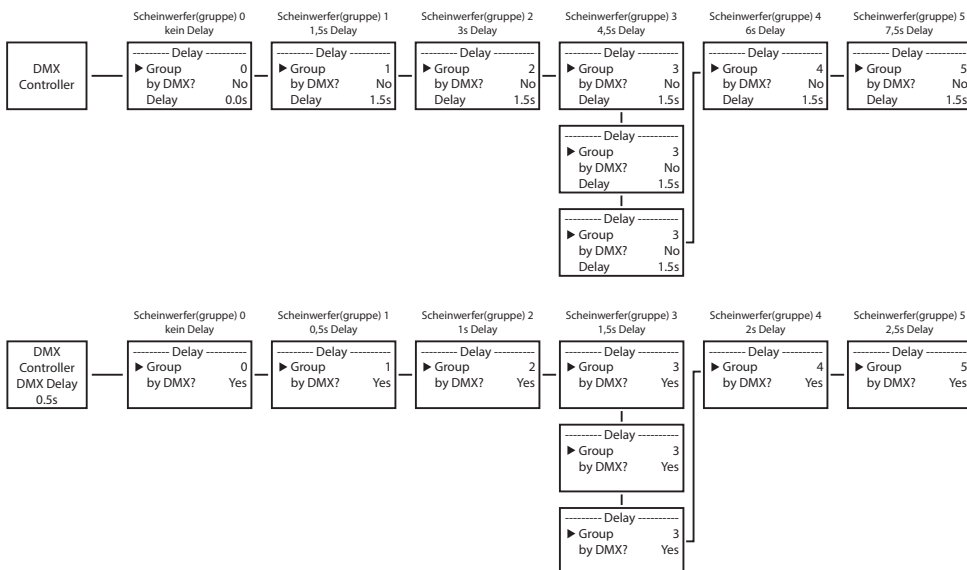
DMX Controller

Scheinwerfer(gruppe) 0
kein Delay

--------- Delay ---------
▶ Group 0
by DMX? No
Delay 0.0s

Scheinwerfer(gruppe) 1
1,5s Delay

--------- Delay ---------
▶ Group 1
by DMX? No
Delay 1.5s

Scheinwerfer(gruppe) 2
3s Delay

--------- Delay ---------
▶ Group 2
by DMX? No
Delay 1.5s

Scheinwerfer(gruppe) 3
4,5s Delay

--------- Delay ---------
▶ Group 3
by DMX? No
Delay 1.5s

--------- Delay ---------
▶ Group 3
by DMX? No
Delay 1.5s

--------- Delay ---------
▶ Group 3
by DMX? No
Delay 1.5s

Scheinwerfer(gruppe) 4
6s Delay

--------- Delay ---------
▶ Group 4
by DMX? No
Delay 1.5s

Scheinwerfer(gruppe) 5
7,5s Delay

--------- Delay ---------
▶ Group 5
by DMX? No
Delay 1.5s

DMX Controller DMX Delay 0.5s

Scheinwerfer(gruppe) 0
kein Delay

--------- Delay ---------
▶ Group 0
by DMX? Yes

Scheinwerfer(gruppe) 1
0,5s Delay

--------- Delay ---------
▶ Group 1
by DMX? Yes

Scheinwerfer(gruppe) 2
1s Delay

--------- Delay ---------
▶ Group 2
by DMX? Yes

Scheinwerfer(gruppe) 3
1,5s Delay

--------- Delay ---------
▶ Group 3
by DMX? Yes

--------- Delay ---------
▶ Group 3
by DMX? Yes

--------- Delay ---------
▶ Group 3
by DMX? Yes

Scheinwerfer(gruppe) 4
2s Delay

--------- Delay ---------
▶ Group 4
by DMX? Yes

Scheinwerfer(gruppe) 5
2,5s Delay

--------- Delay ---------
▶ Group 5
by DMX? Yes